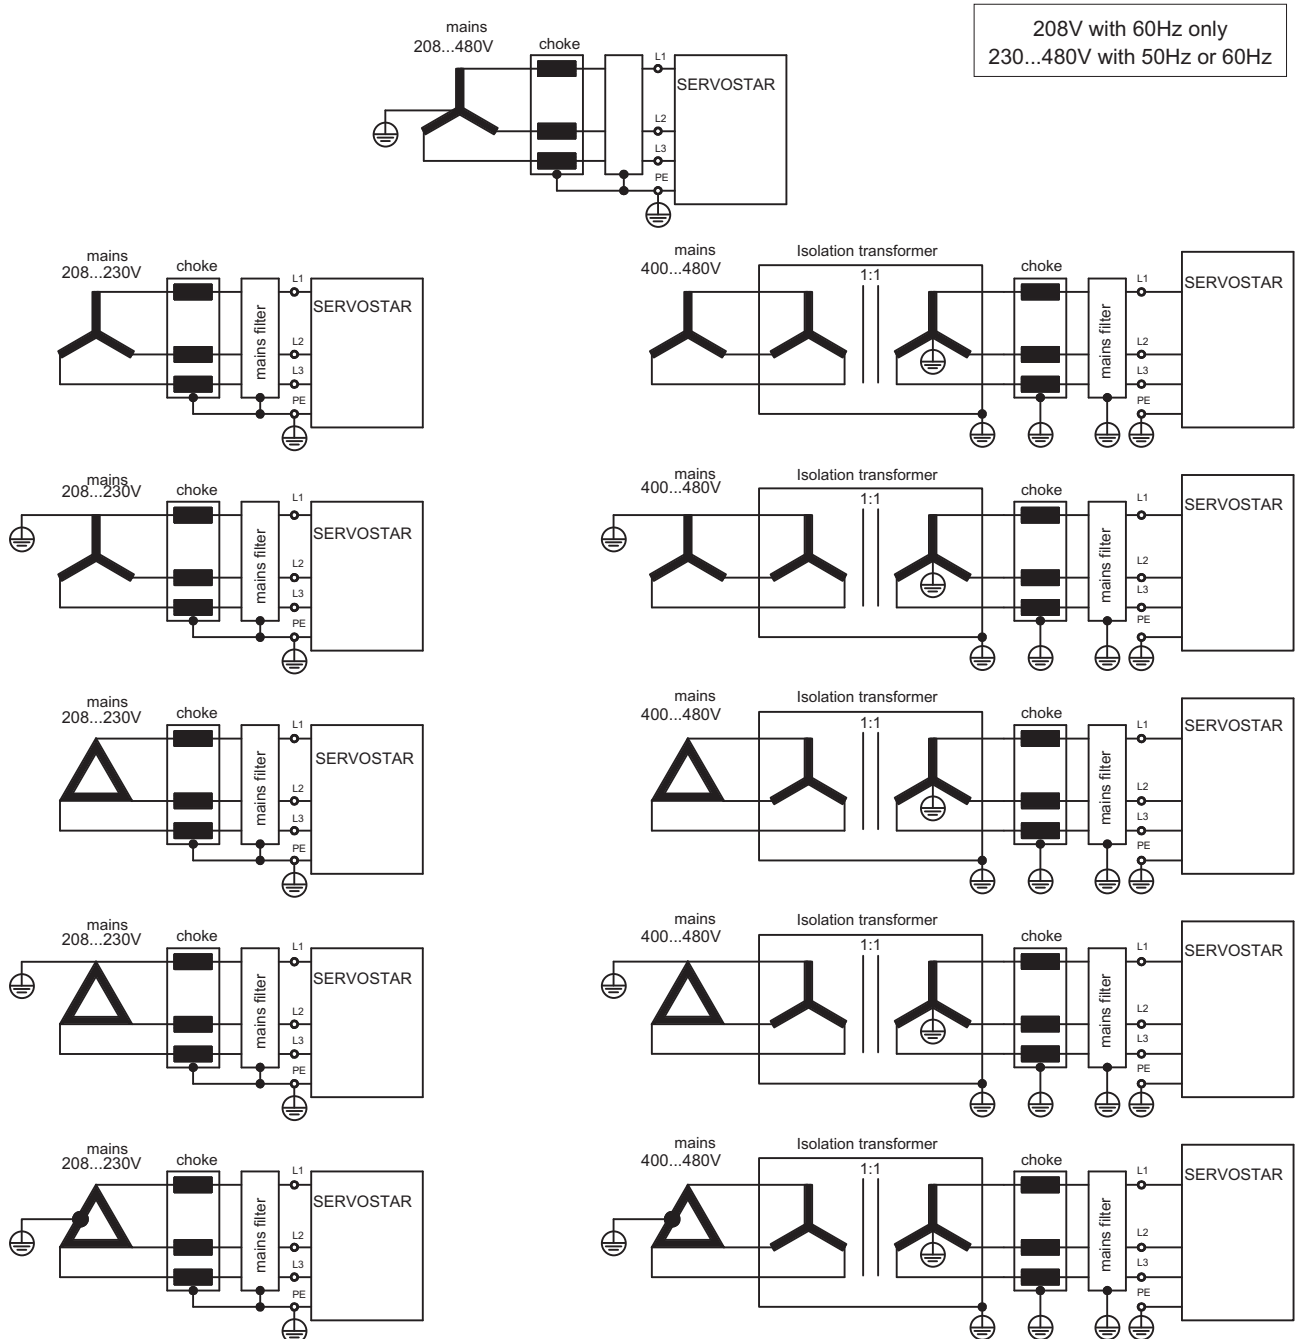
208V with 60Hz only
230...480V with 50Hz or 60Hz

mains
208...480V
choke
L1
SERVOSTAR
L2
L3
PE

mains
208...230V
choke
mains filter
L1
SERVOSTAR
L2
L3
PE

mains
400...480V
Isolation transformer
1:1
choke
mains filter
L1
SERVOSTAR
L2
L3
PE

mains
208...230V
choke
mains filter
L1
SERVOSTAR
L2
L3
PE

mains
400...480V
Isolation transformer
1:1
choke
mains filter
L1
SERVOSTAR
L2
L3
PE

mains
208...230V
choke
mains filter
L1
SERVOSTAR
L2
L3
PE

mains
400...480V
Isolation transformer
1:1
choke
mains filter
L1
SERVOSTAR
L2
L3
PE

mains
208...230V
choke
mains filter
L1
SERVOSTAR
L2
L3
PE

mains
400...480V
Isolation transformer
1:1
choke
mains filter
L1
SERVOSTAR
L2
L3
PE

mains
208...230V
choke
mains filter
L1
SERVOSTAR
L2
L3
PE

mains
400...480V
Isolation transformer
1:1
choke
mains filter
L1
SERVOSTAR
L2
L3
PE